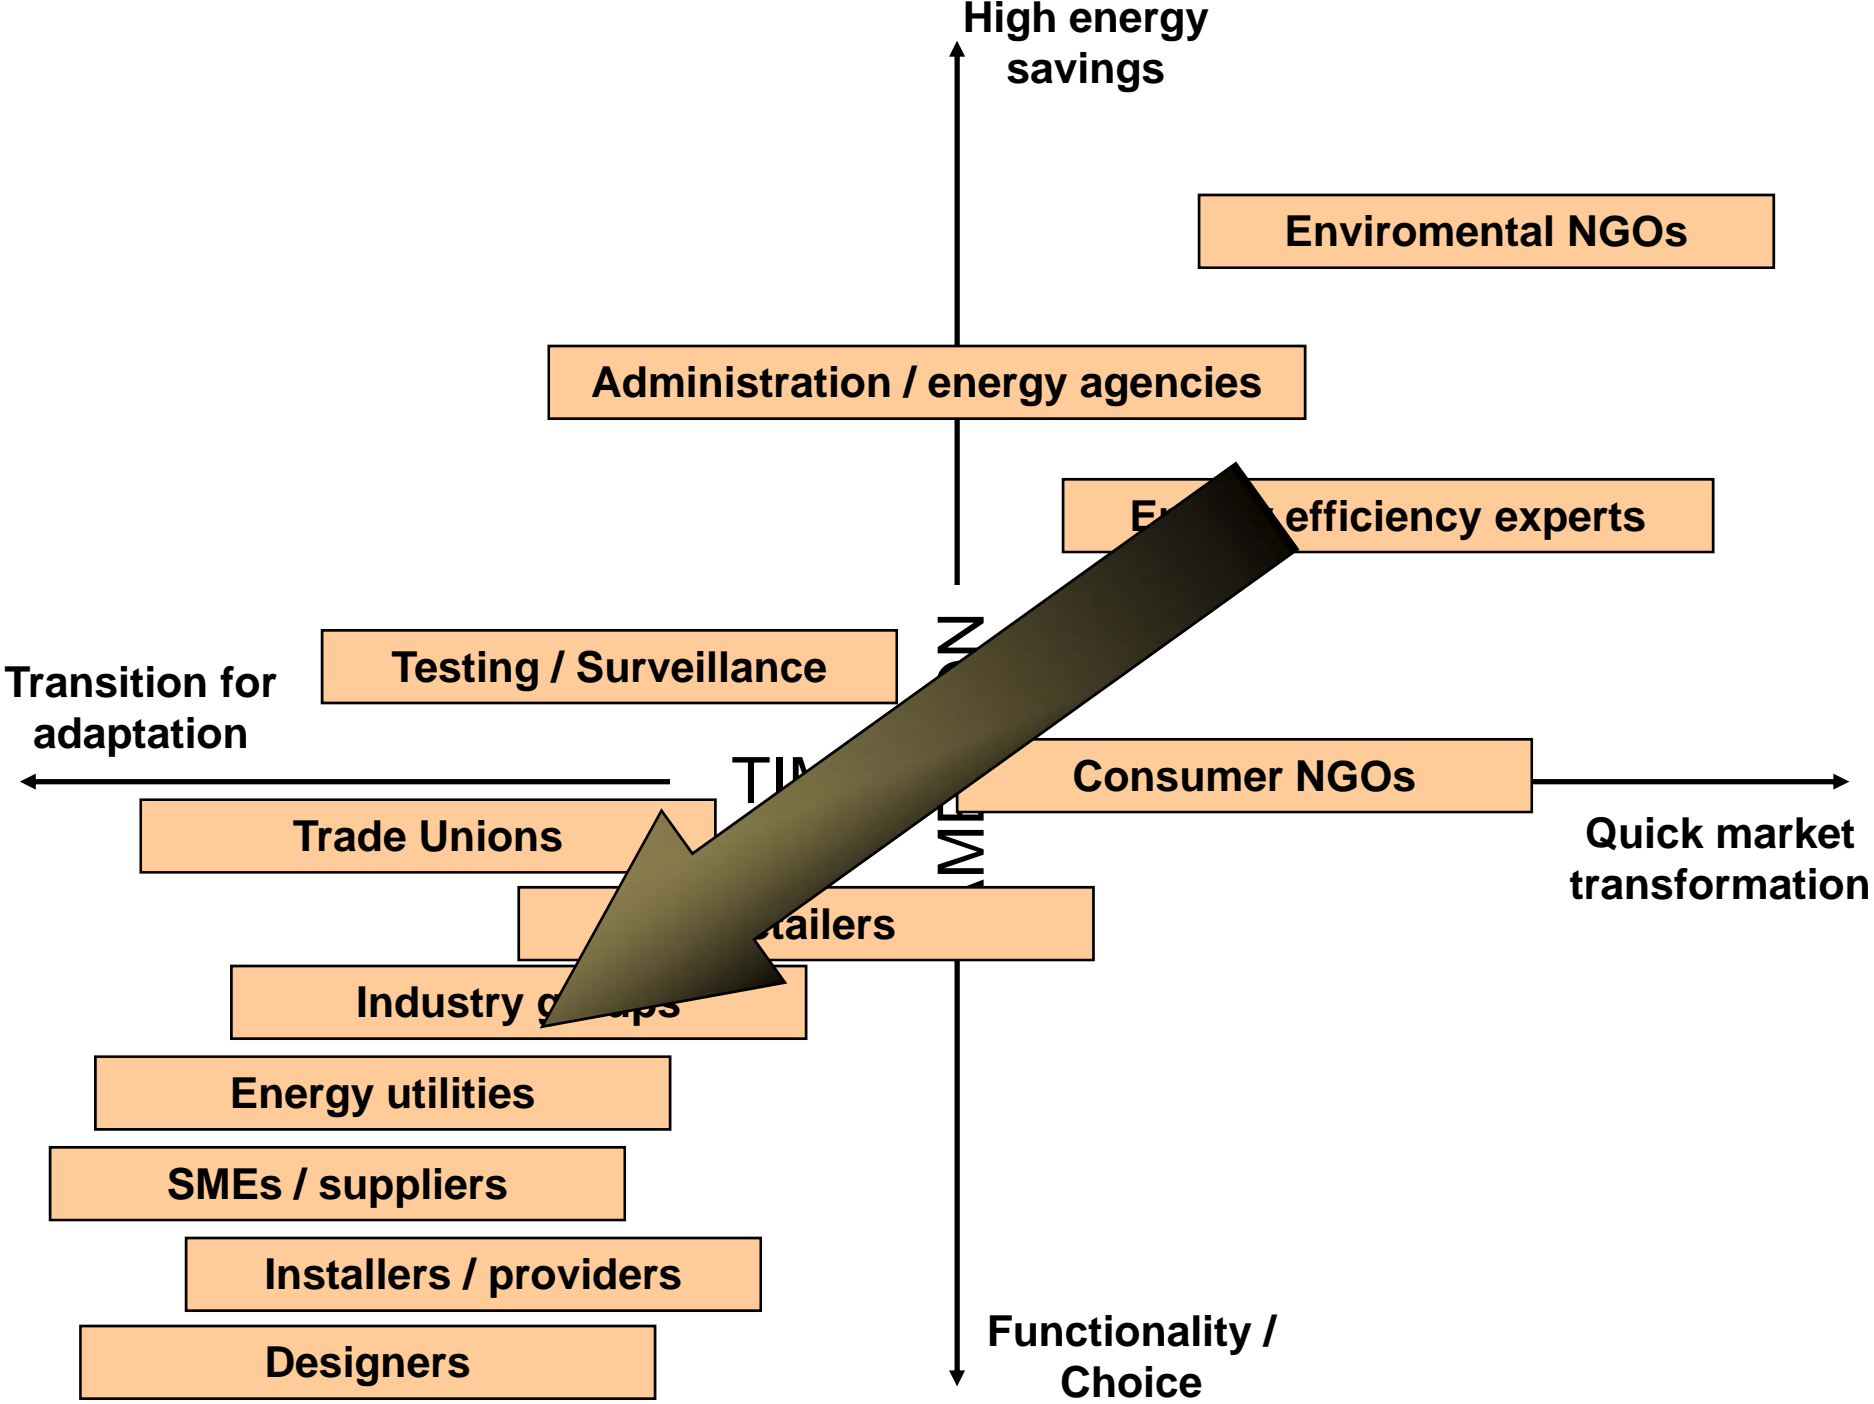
High energy savings

Enviromental NGOs

Administration / energy agencies

E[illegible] efficiency experts

Testing / Surveillance

Transition for adaptation

TI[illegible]

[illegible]AME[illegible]N

Consumer NGOs

Quick market transformation

Trade Unions

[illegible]tailers

Industry g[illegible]ups

Energy utilities

SMEs / suppliers

Installers / providers

Designers

Functionality / Choice